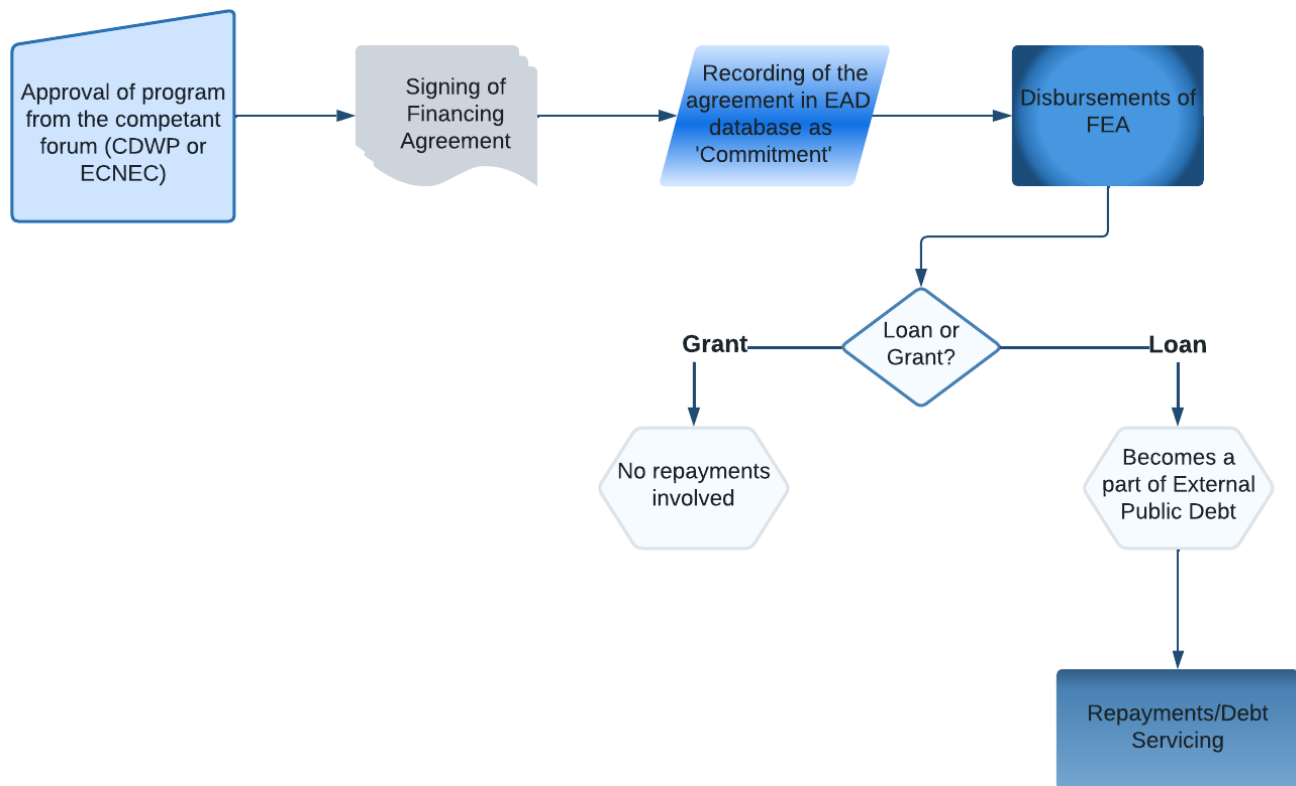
Approval of program from the competant forum (CDWP or ECNEC)

Signing of Financing Agreement

Recording of the agreement in EAD database as 'Commitment'

Disbursements of FEA

Loan or Grant?

Grant

Loan

No repayments involved

Becomes a part of External Public Debt

Repayments/Debt Servicing